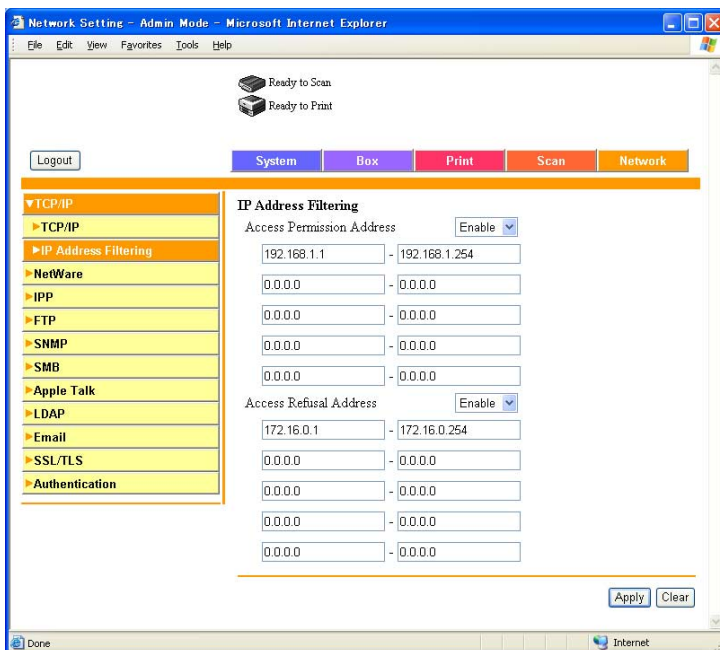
Network Setting - Admin Mode - Microsoft Internet Explorer

File Edit View Favorites Tools Help

Ready to Scan
Ready to Print

Logout

System | Box | Print | Scan | Network

▼TCP/IP
►TCP/IP
►IP Address Filtering
►NetWare
►IPP
►FTP
►SNMP
►SMB
►Apple Talk
►LDAP
►Email
►SSL/TLS
►Authentication

IP Address Filtering

Access Permission Address Enable

| | | |
|---|---|---|
| 192.168.1.1 | - | 192.168.1.254 |
| 0.0.0.0 | - | 0.0.0.0 |
| 0.0.0.0 | - | 0.0.0.0 |
| 0.0.0.0 | - | 0.0.0.0 |
| 0.0.0.0 | - | 0.0.0.0 |

Access Refusal Address Enable

| | | |
|---|---|---|
| 172.16.0.1 | - | 172.16.0.254 |
| 0.0.0.0 | - | 0.0.0.0 |
| 0.0.0.0 | - | 0.0.0.0 |
| 0.0.0.0 | - | 0.0.0.0 |
| 0.0.0.0 | - | 0.0.0.0 |

Apply Clear

Done

Internet